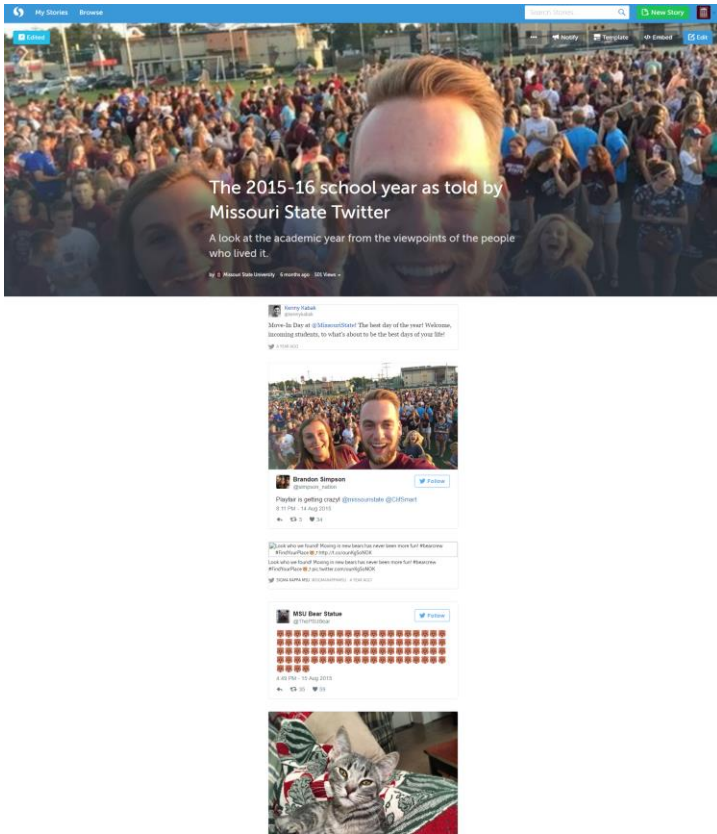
My Stories Browse

Search Stories

New Story

Edited

Notify Template Embed Edit

The 2015-16 school year as told by Missouri State Twitter

A look at the academic year from the viewpoints of the people who lived it.

by Missouri State University 6 months ago 505 Views

Kenny Kabak
@kennykabak

Move-In Day at @MissouriState! The best day of the year! Welcome, incoming students, to what's about to be the best days of your life!

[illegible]

Brandon Simpson
@simpson_nation

Follow

Playfair is getting crazy! @missouristate @CliffSmart

8:11 PM - 14 Aug 2015

5 34

Look who we found! Rising in new bears has never been more fun! #bearcrew #FindYourPlace http://t.co/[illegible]

Look who we found! Rising in new bears has never been more fun! #bearcrew #FindYourPlace pic.twitter.com/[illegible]

SIGMA KAPPA MSU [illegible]

MSU Bear Statue
@TheMSUBear

Follow

4:45 PM - 15 Aug 2015

35 93